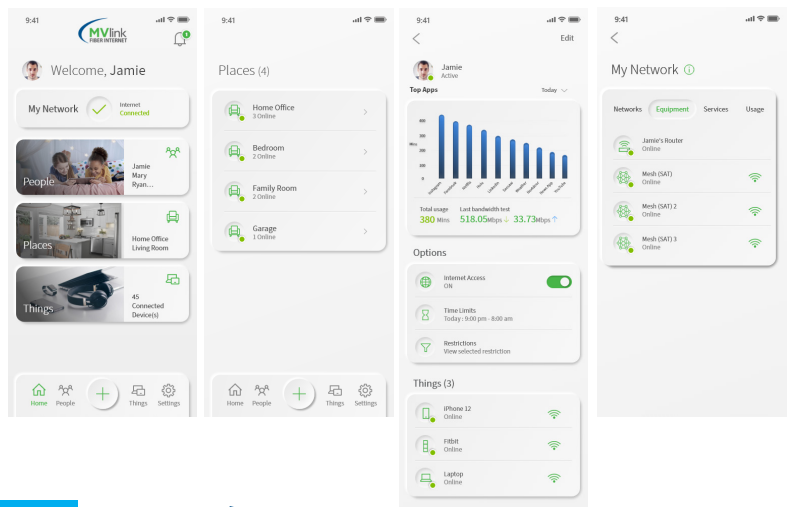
9:41

MVlink FIBER INTERNET

5

Welcome, Jamie

My Network

Internet Connected

People

Jamie Mary Ryan...

Places

Home Office Living Room

Things

45 Connected Device(s)

Home People Things Settings

9:41

Places (4)

Home Office 3 Online

Bedroom 2 Online

Family Room 2 Online

Garage 1 Online

Home People Things Settings

9:41

Edit

Jamie Active

Top Apps

Today

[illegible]

Total usage 380 Mbs

Last bandwidth test 518.05Mbps 33.73Mbps

Options

Internet Access ON

Time Limits Today : 9:00 pm - 8:00 am

Restrictions View selected restriction

Things (3)

iPhone 12 Online

Fitbit Online

Laptop Online

9:41

My Network

Networks Equipment Services Usage

Jamie's Router Online

Mesh (SAT) Online

Mesh (SAT) 2 Online

Mesh (SAT) 3 Online